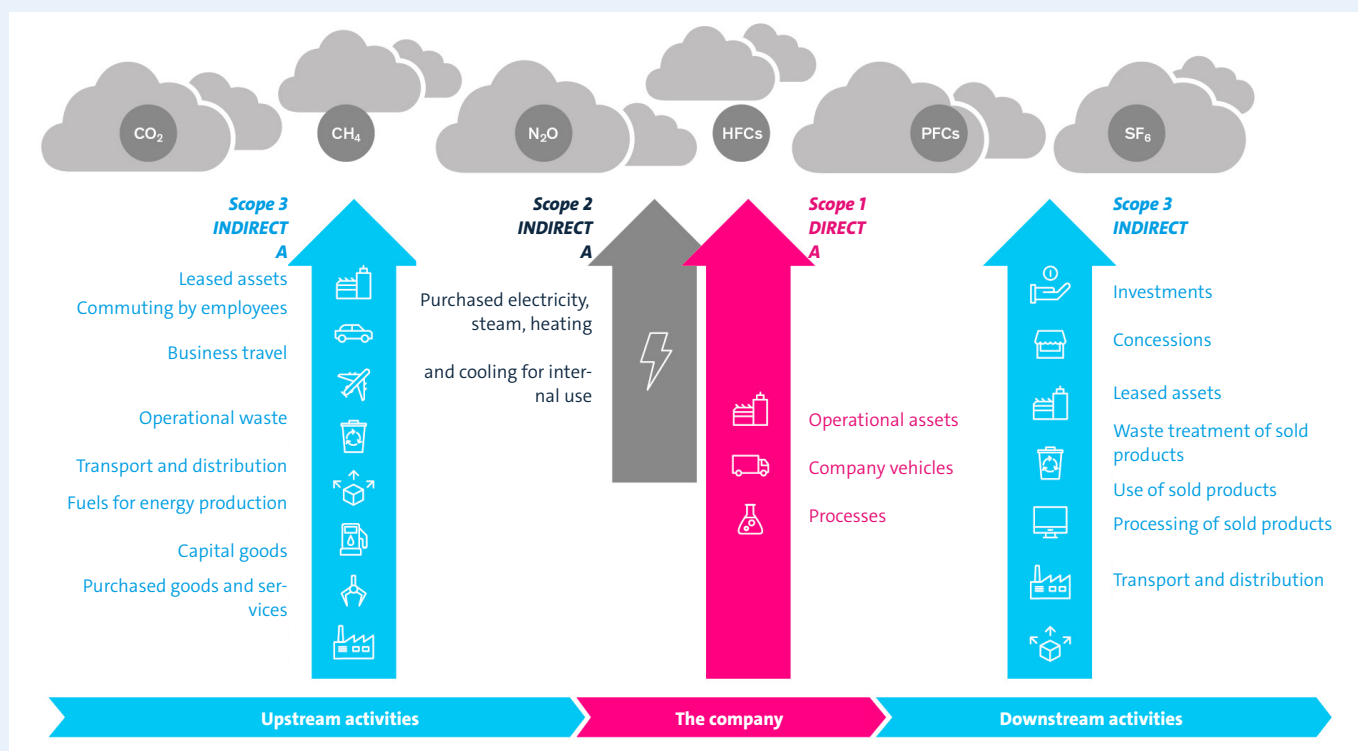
$CO_2$

$CH_4$

$N_2O$

HFCs

PFCs

$SF_6$

Scope 3
INDIRECT
A

Leased assets
Commuting by employees
Business travel
Operational waste
Transport and distribution
Fuels for energy production
Capital goods
Purchased goods and services

Scope 2
INDIRECT
A

Purchased electricity, steam, heating

and cooling for internal use

Scope 1
DIRECT
A

Operational assets
Company vehicles
Processes

Scope 3
INDIRECT

Investments
Concessions
Leased assets
Waste treatment of sold products
Use of sold products
Processing of sold products
Transport and distribution

Upstream activities

The company

Downstream activities